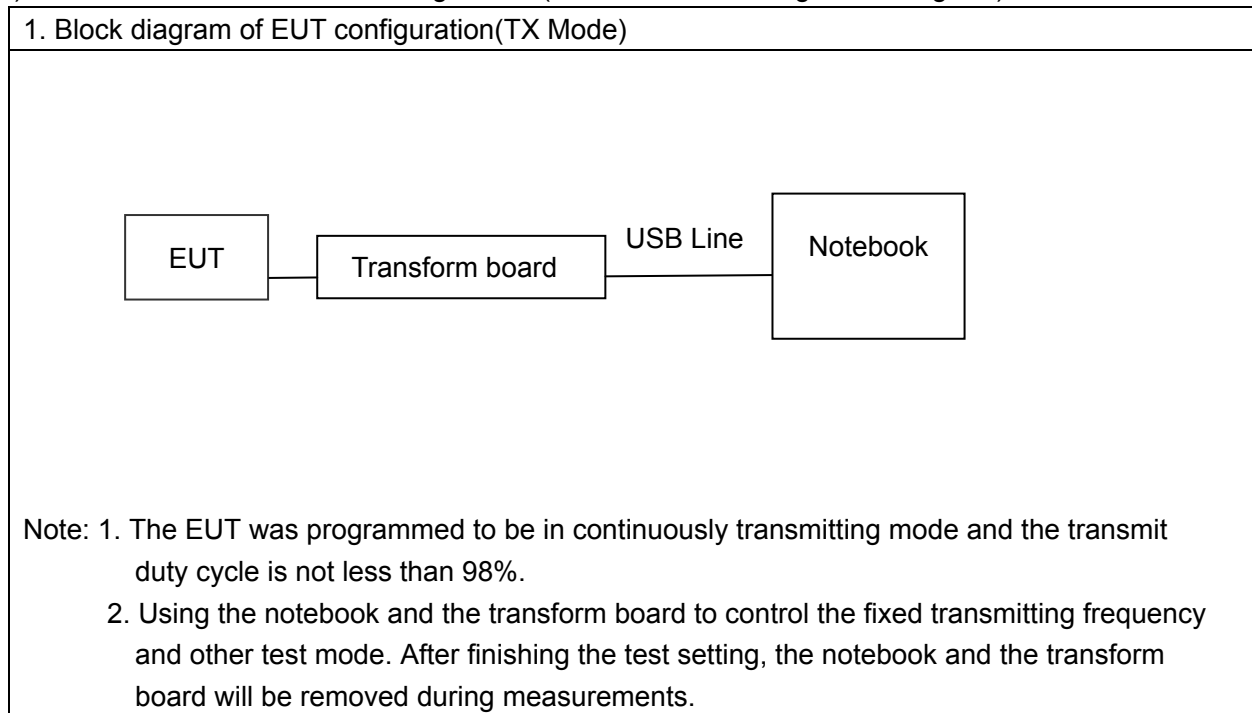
1. Block diagram of EUT configuration(TX Mode)

EUT

Transform board

USB Line

Notebook

Note: 1. The EUT was programmed to be in continuously transmitting mode and the transmit duty cycle is not less than 98%.

2. Using the notebook and the transform board to control the fixed transmitting frequency and other test mode. After finishing the test setting, the notebook and the transform board will be removed during measurements.